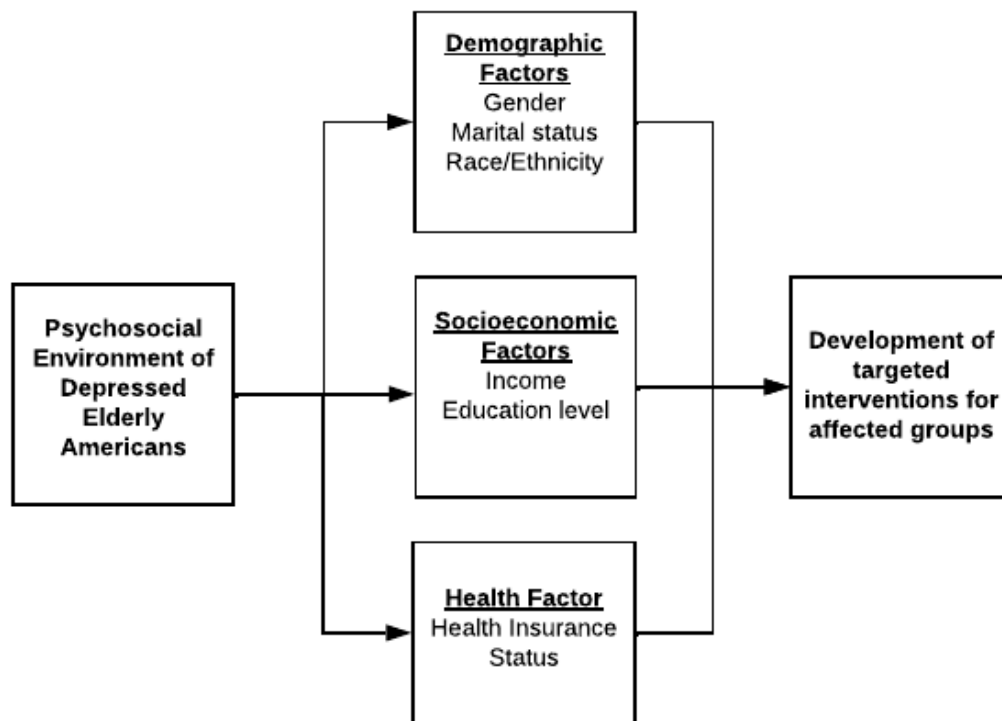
Psychosocial Environment of Depressed Elderly Americans

Demographic Factors
Gender
Marital status
Race/Ethnicity

Socioeconomic Factors
Income
Education level

Health Factor
Health Insurance Status

Development of targeted interventions for affected groups